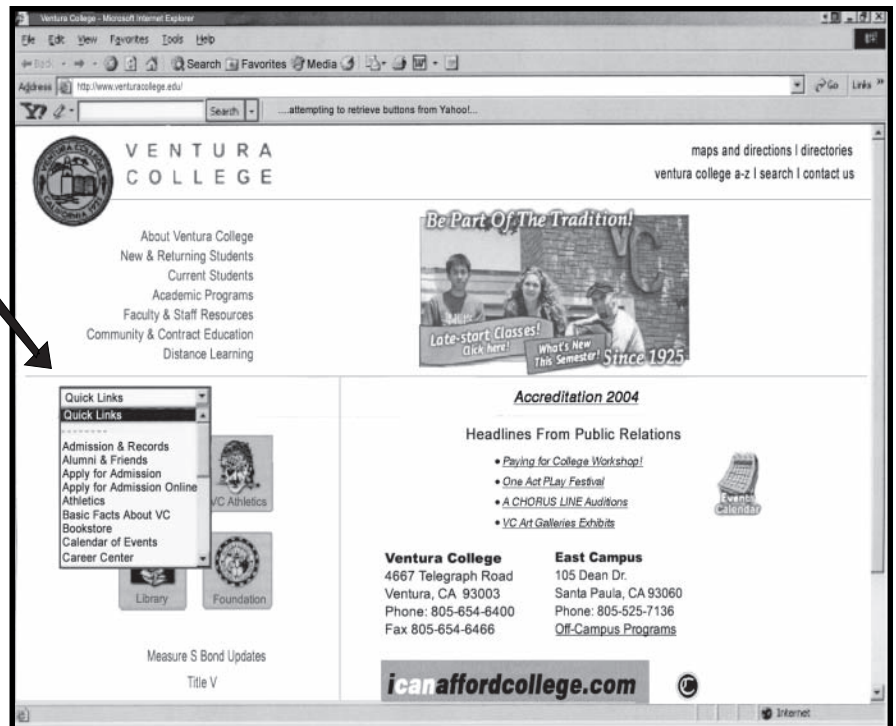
Ventura College - Microsoft Internet Explorer

File Edit View Favorites Tools Help

Back Search Favorites Media

Address http://www.venturacollege.edu/

Go Links

Y! Search ....attempting to retrieve buttons from Yahoo!...

VENTURA COLLEGE

maps and directions | directories
ventura college a-z | search | contact us

About Ventura College
New & Returning Students
Current Students
Academic Programs
Faculty & Staff Resources
Community & Contract Education
Distance Learning

Be Part Of The Tradition!
Late-start Classes! Click here!
What's New This Semester!
Since 1925

Quick Links
Quick Links
Admission & Records
Alumni & Friends
Apply for Admission
Apply for Admission Online
Athletics
Basic Facts About VC
Bookstore
Calendar of Events
Career Center

VC Athletics
Library
Foundation

Measure S Bond Updates
Title V

Accreditation 2004

Headlines From Public Relations

• Paying for College Workshop!
• One Act PLay Festival
• A CHORUS LINE Auditions
• VC Art Galleries Exhibits

Events Calendar

Ventura College
4667 Telegraph Road
Ventura, CA 93003
Phone: 805-654-6400
Fax 805-654-6466

East Campus
105 Dean Dr.
Santa Paula, CA 93060
Phone: 805-525-7136
Off-Campus Programs

icanaffordcollege.com

Internet